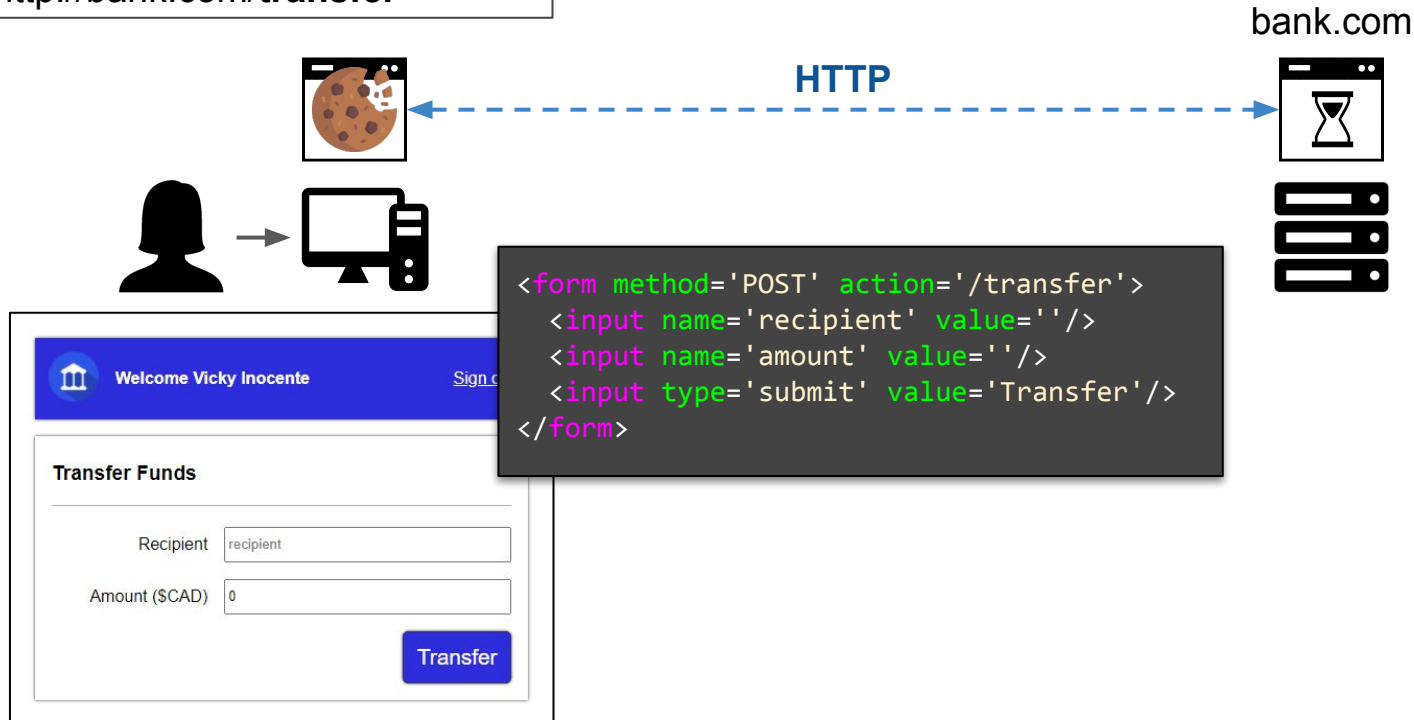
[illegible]

bank.com

HTTP

Welcome Vicky Inocente

Sign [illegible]

Transfer Funds

Recipient recipient

Amount ($CAD) 0

Transfer

<form method='POST' action='/transfer'>
<input name='recipient' value=''/>
<input name='amount' value=''/>
<input type='submit' value='Transfer'/>
</form>